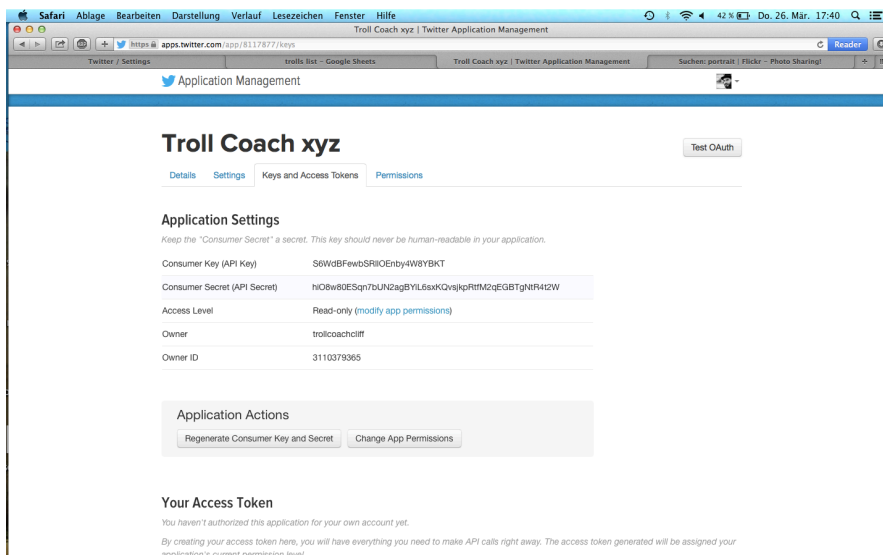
Safari Ablage Bearbeiten Darstellung Verlauf Lesezeichen Fenster Hilfe
42 % Do. 26. Mär. 17:40

Troll Coach xyz | Twitter Application Management

https apps.twitter.com/app/8117877/keys

Reader

Twitter / Settings | trolls list - Google Sheets | Troll Coach xyz | Twitter Application Management | Suchen: portrait | Flickr – Photo Sharing!

Application Management

Troll Coach xyz

Test OAuth

Details Settings Keys and Access Tokens Permissions

Application Settings

Keep the "Consumer Secret" a secret. This key should never be human-readable in your application.

| | |
|---|---|
| Consumer Key (API Key) | S6WdBFewbSRlIOEnby4W8YBKT |
| Consumer Secret (API Secret) | hiO8w80ESqn7bUN2agBYiL6sxKQvsjkpRtfM2qEGBTgNtR4t2W |
| Access Level | Read-only (modify app permissions) |
| Owner | trollcoachcliff |
| Owner ID | 3110379365 |

Application Actions

Regenerate Consumer Key and Secret Change App Permissions

Your Access Token

You haven't authorized this application for your own account yet.

By creating your access token here, you will have everything you need to make API calls right away. The access token generated will be assigned your application's current permission level.